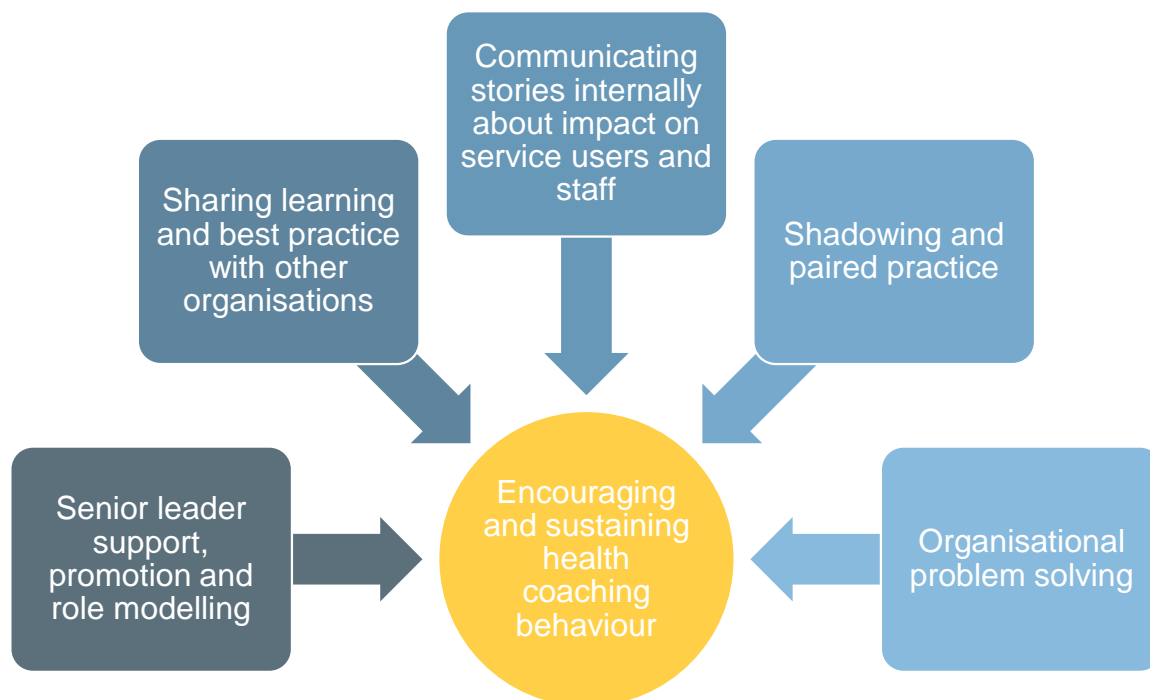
Communicating stories internally about impact on service users and staff

Sharing learning and best practice with other organisations

Shadowing and paired practice

Senior leader support, promotion and role modelling

Encouraging and sustaining health coaching behaviour

Organisational problem solving